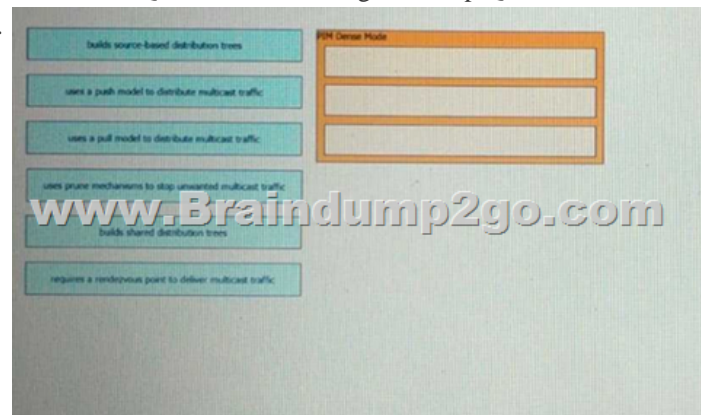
builds source-based distribution trees

uses a push model to distribute multicast traffic

uses a pull model to distribute multicast traffic

uses prune mechanisms to stop unwanted multicast traffic

builds shared distribution trees

requires a rendezvous point to deliver multicast traffic

PIM Dense Mode

www.Braindump2go.com